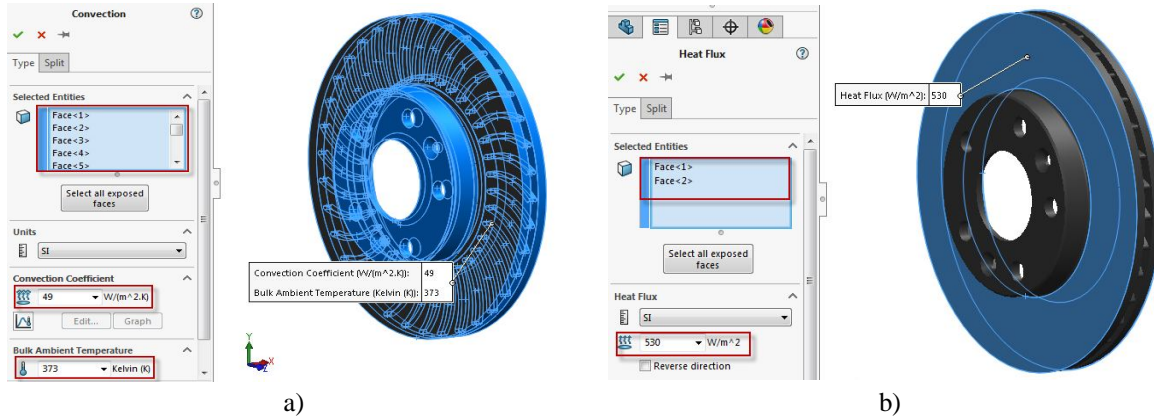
Convection

Type Split

Selected Entities

Face<1>
Face<2>
Face<3>
Face<4>
Face<5>

Select all exposed faces

Units

SI

Convection Coefficient

49 W/(m^2.K)

Edit... Graph

Bulk Ambient Temperature

373 Kelvin (K)

Convection Coefficient (W/(m^2.K)): 49
Bulk Ambient Temperature (Kelvin (K)): 373

Y
X

a)

Heat Flux

Type Split

Selected Entities

Face<1>
Face<2>

Select all exposed faces

Heat Flux

SI

530 W/m^2

Reverse direction

Heat Flux (W/m^2): 530

b)